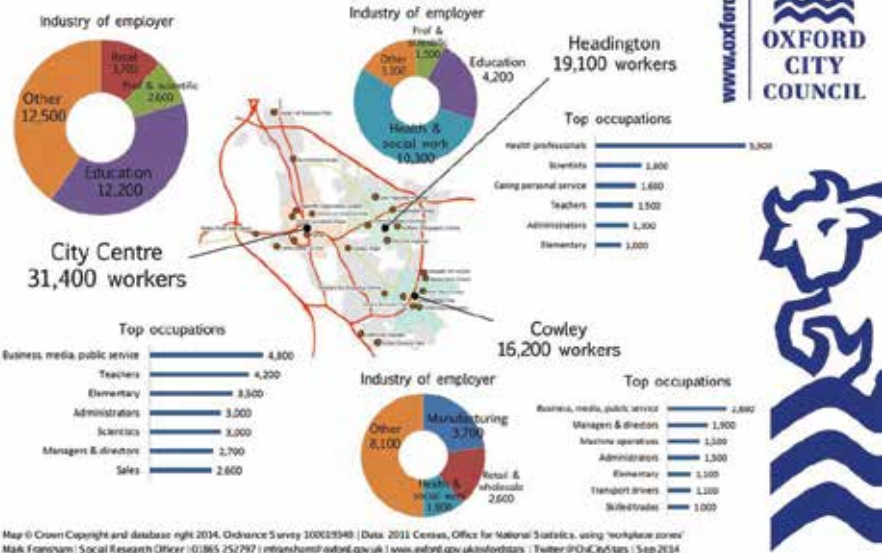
Industry of employer

Other 12,500

Retail 3,700

Prof & scientific 2,600

Education 12,200

Industry of employer

Prof & scientific 1,500

Other 3,100

Education 4,200

Health & social work 10,300

Headington 19,100 workers

www.oxford

OXFORD CITY COUNCIL

Top occupations

| | |
|---|---|
| Health professionals | 5,000 |
| Scientists | 1,800 |
| Caring personal service | 1,600 |
| Teachers | 1,500 |
| Administrators | 1,100 |
| Elementary | 1,000 |

City Centre 31,400 workers

Cowley 16,200 workers

Top occupations

| | |
|---|---|
| Business, media, public service | 4,800 |
| Teachers | 4,200 |
| Elementary | 3,500 |
| Administrators | 3,000 |
| Scientists | 3,000 |
| Managers & directors | 2,700 |
| Sales | 2,600 |

Industry of employer

Other 8,100

Manufacturing 3,700

Health & social work 1,800

Retail & wholesale 2,600

Top occupations

| | |
|---|---|
| Business, media, public service | 2,800 |
| Managers & directors | 1,900 |
| Machine operatives | 1,500 |
| Administrators | 1,500 |
| Elementary | 1,100 |
| Transport drivers | 1,100 |
| Skilled trades | 1,000 |

Map © Crown Copyright and database right 2014. Ordnance Survey 100019348 | Data: 2011 Census, Office for National Statistics, using 'workplace zones'
Mark Fransham | Social Research Officer | 01865 252797 | mfransham@oxford.gov.uk | www.oxford.gov.uk/oxfordstats | Twitter @OxCityStats | Sep 2014